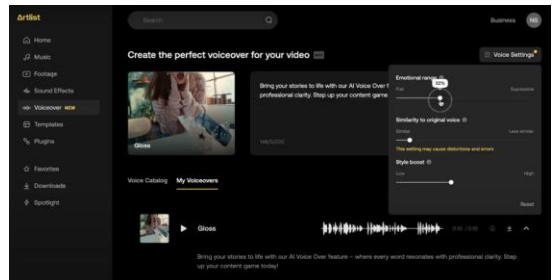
Artlist

Search

Business NS

Home

Music

Footage

Sound Effects

Voiceover NEW

Templates

Plugins

Favorites

Downloads

Spotlight

Create the perfect voiceover for your video

Voice Settings

Gloss

Bring your stories to life with our AI Voice Over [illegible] professional clarity. Step up your content ga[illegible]

Emotional range

52%

Flat

Expressive

Similarity to original voice

Similar

Less similar

This setting may cause distortions and errors

Style boost

Low

High

Reset

Voice Catalog

My Voiceovers

Gloss

Bring your stories to life with our AI Voice Over feature – where every word resonates with professional clarity. Step up your content game today!